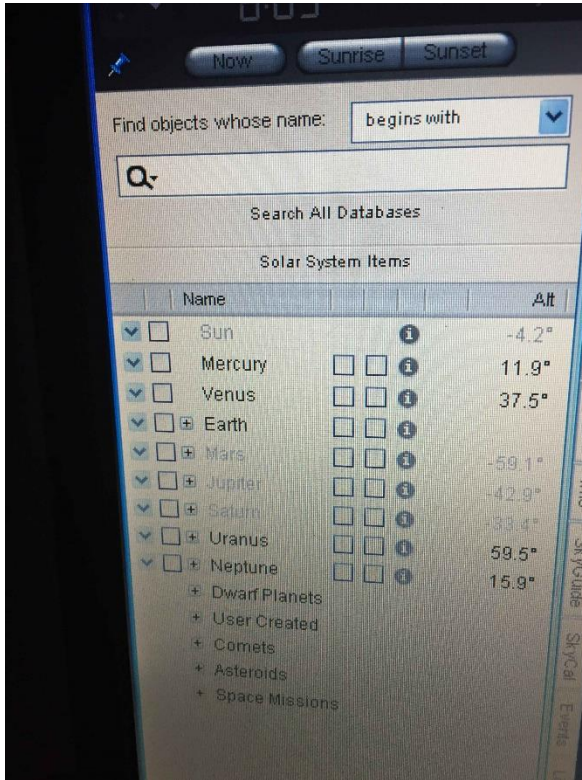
Now Sunrise Sunset

Find objects whose name: begins with

Search All Databases

Solar System Items

| Name | Alt |
|---|---|
| Sun | -4.2° |
| Mercury | 11.9° |
| Venus | 37.5° |
| + Earth | |
| + Mars | -59.1° |
| + Jupiter | -42.9° |
| + Saturn | -33.4° |
| + Uranus | 59.5° |
| + Neptune | 15.9° |

+ Dwarf Planets
+ User Created
+ Comets
+ Asteroids
+ Space Missions

SkyGuide SkyCal Events